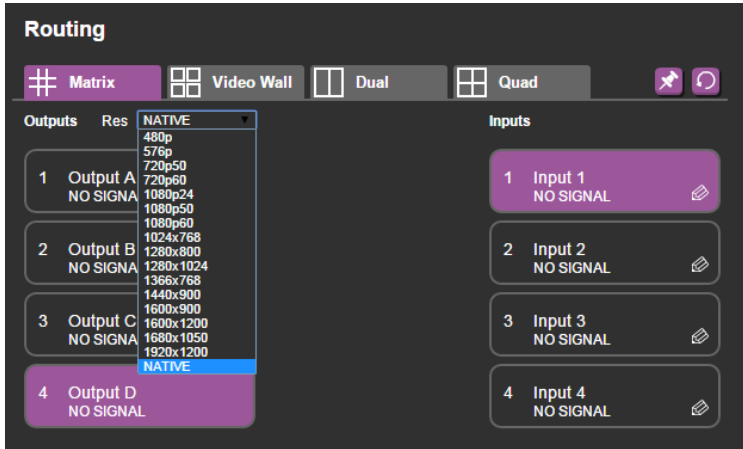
Routing

Matrix | Video Wall | Dual | Quad

Outputs Res NATIVE

480p
576p
720p50
720p60
1080p24
1080p50
1080p60
1024x768
1280x800
1280x1024
1366x768
1440x900
1600x900
1600x1200
1680x1050
1920x1200
NATIVE

1 Output A
NO SIGNA

2 Output B
NO SIGNA

3 Output C
NO SIGNA

4 Output D
NO SIGNAL

Inputs

1 Input 1
NO SIGNAL

2 Input 2
NO SIGNAL

3 Input 3
NO SIGNAL

4 Input 4
NO SIGNAL